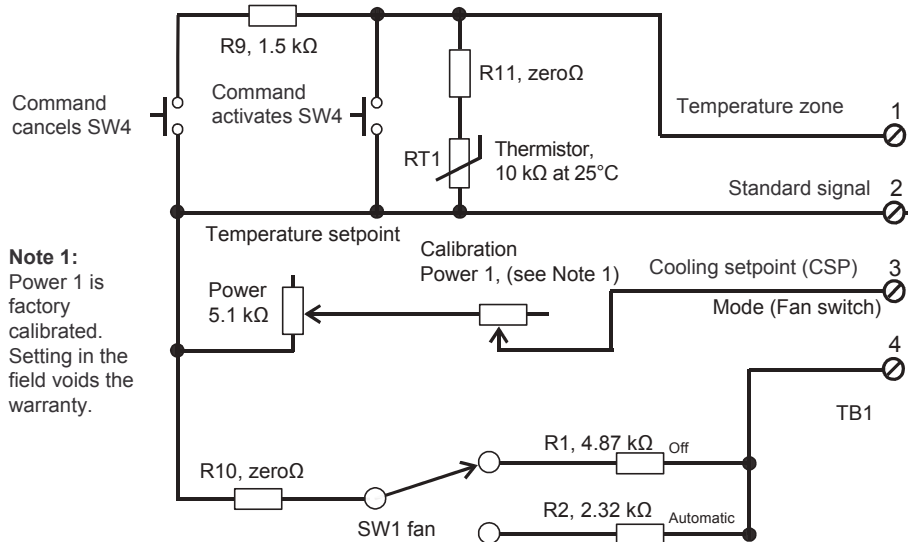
R9, 1.5 kΩ

R11, zeroΩ

Command cancels SW4

Command activates SW4

Temperature zone

1

RT1

Thermistor, 10 kΩ at 25°C

Standard signal

2

Temperature setpoint

**Note 1:** Power 1 is factory calibrated. Setting in the field voids the warranty.

Calibration Power 1, (see Note 1)

Cooling setpoint (CSP)

3

Mode (Fan switch)

Power 5.1 kΩ

4

TB1

R1, 4.87 kΩ

Off

R10, zeroΩ

R2, 2.32 kΩ

Automatic

SW1 fan